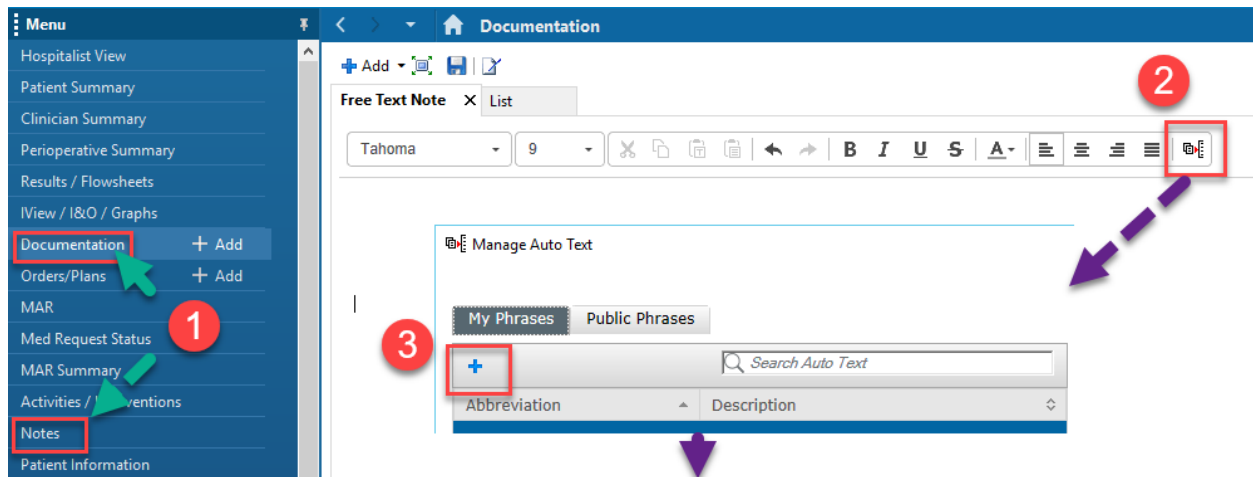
Menu
Hospitalist View
Patient Summary
Clinician Summary
Perioperative Summary
Results / Flowsheets
IView / I&O / Graphs
Documentation + Add
Orders/Plans + Add
MAR
Med Request Status
MAR Summary
Activities / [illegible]ventions
Notes
Patient Information

Documentation
Add
Free Text Note
List
Tahoma
9
Manage Auto Text
My Phrases
Public Phrases
Search Auto Text
Abbreviation
Description
1
2
3